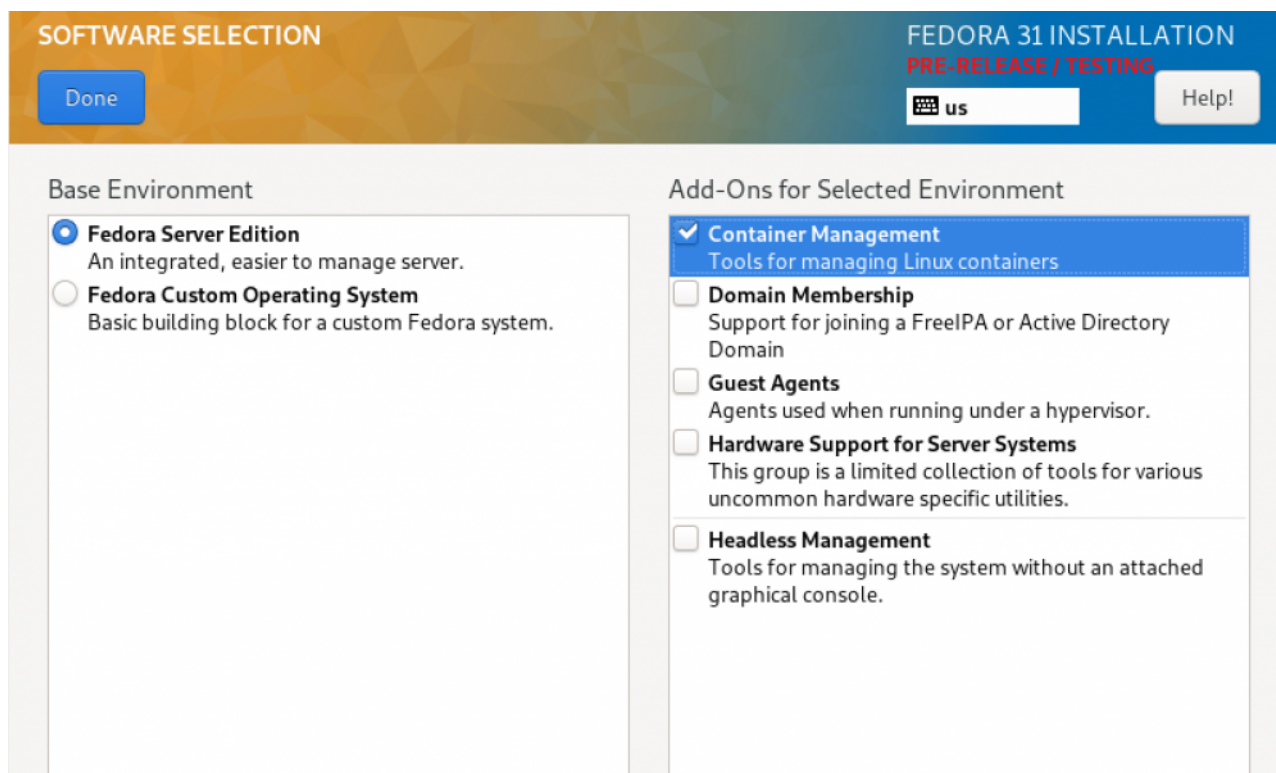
SOFTWARE SELECTION

Done

FEDORA 31 INSTALLATION

PRE-RELEASE / TESTING

us

Help!

Base Environment

Fedora Server Edition
An integrated, easier to manage server.

Fedora Custom Operating System
Basic building block for a custom Fedora system.

Add-Ons for Selected Environment

Container Management
Tools for managing Linux containers

Domain Membership
Support for joining a FreeIPA or Active Directory Domain

Guest Agents
Agents used when running under a hypervisor.

Hardware Support for Server Systems
This group is a limited collection of tools for various uncommon hardware specific utilities.

Headless Management
Tools for managing the system without an attached graphical console.